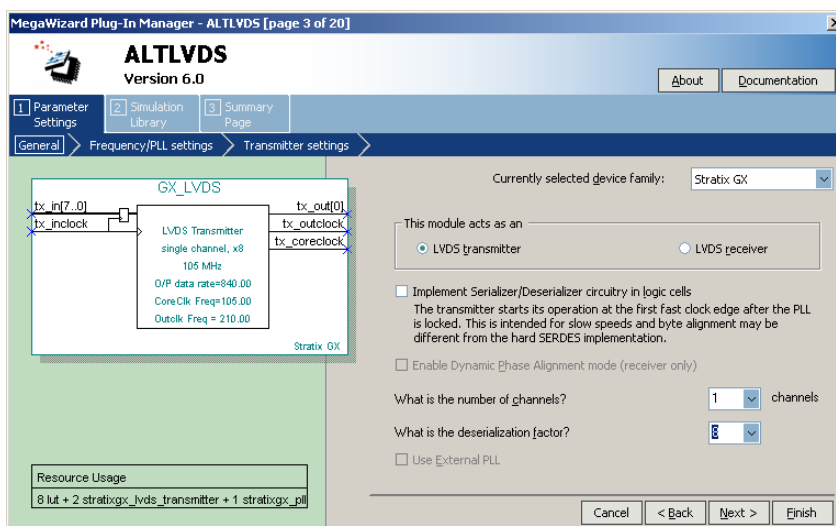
MegaWizard Plug-In Manager - ALTLVDS [page 3 of 20]

ALTLVDS
Version 6.0

About
Documentation

1 Parameter Settings
2 Simulation Library
3 Summary Page

General
Frequency/PLL settings
Transmitter settings

GX_LVDS
tx_in[7..0]
tx_inclock
tx_out[0]
tx_outclock
tx_coreclock
LVDS Transmitter
single channel, x8
105 MHz
O/P data rate=840.00
CoreClk Freq=105.00
Outclk Freq = 210.00
Stratix GX

Resource Usage
8 lut + 2 stratixgx_lvds_transmitter + 1 stratixgx_pll

Currently selected device family:
Stratix GX

This module acts as an
LVDS transmitter
LVDS receiver

Implement Serializer/Deserializer circuitry in logic cells
The transmitter starts its operation at the first fast clock edge after the PLL is locked. This is intended for slow speeds and byte alignment may be different from the hard SERDES implementation.

Enable Dynamic Phase Alignment mode (receiver only)

What is the number of channels?
1
channels

What is the deserialization factor?
8

Use External PLL

Cancel
< Back
Next >
Finish